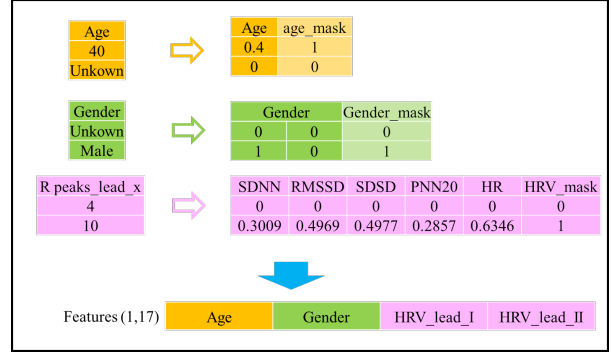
| Age |
|---|
| 40 |
| Unkown |

| Age | age_mask |
|---|---|
| 0.4 | 1 |
| 0 | 0 |

| Gender |
|---|
| Unkown |
| Male |

| Gender | | Gender_mask |
|---|---|---|
| 0 | 0 | 0 |
| 1 | 0 | 1 |

| R peaks_lead_x |
|---|
| 4 |
| 10 |

| SDNN | RMSSD | SDSD | PNN20 | HR | HRV_mask |
|---|---|---|---|---|---|
| 0 | 0 | 0 | 0 | 0 | 0 |
| 0.3009 | 0.4969 | 0.4977 | 0.2857 | 0.6346 | 1 |

Features (1,17)

| Age | Gender | HRV_lead_I | HRV_lead_II |
|---|---|---|---|